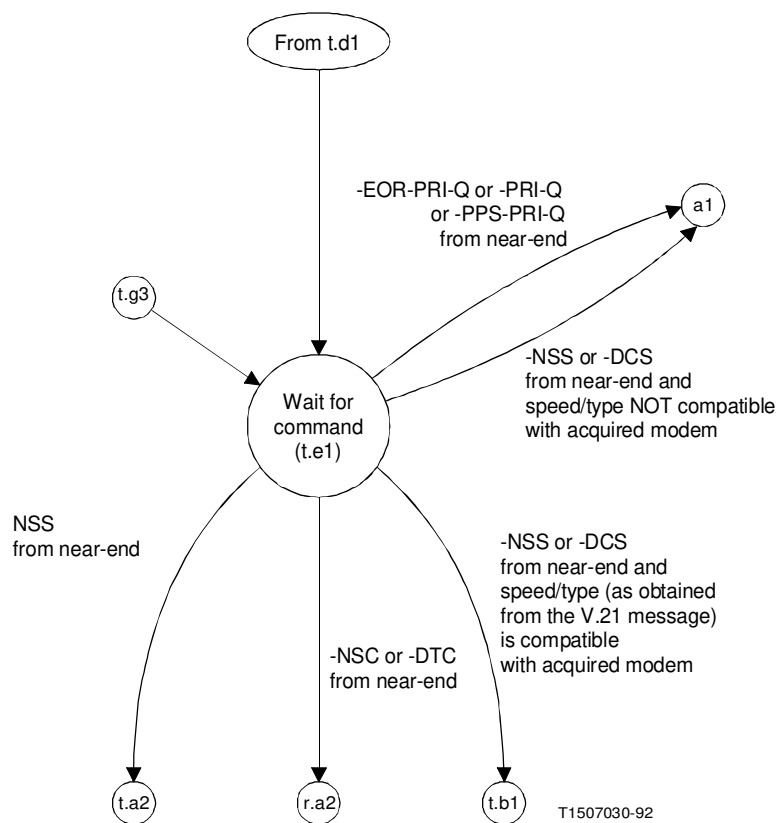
From t.d1

-EOR-PRI-Q or -PRI-Q or -PPS-PRI-Q from near-end

a1

t.g3

-NSS or -DCS from near-end and speed/type NOT compatible with acquired modem

Wait for command (t.e1)

NSS from near-end

-NSS or -DCS from near-end and speed/type (as obtained from the V.21 message) is compatible with acquired modem

-NSC or -DTC from near-end

t.a2

r.a2

t.b1

T1507030-92